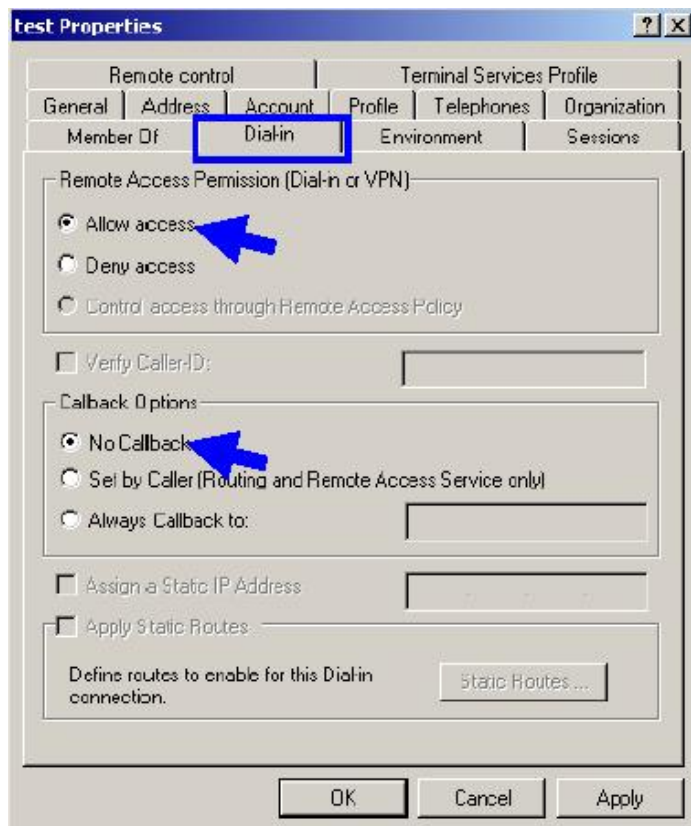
test Properties

?

X

Remote control

Terminal Services Profile

General

Address

Account

Profile

Telephones

Organization

Member Of

Dial-in

Environment

Sessions

Remote Access Permission (Dial-in or VPN)

Allow access

Deny access

Control access through Remote Access Policy

Verify Caller-ID:

Callback Options

No Callback

Set by Caller (Routing and Remote Access Service only)

Always Callback to:

Assign a Static IP Address

Apply Static Routes

Define routes to enable for this Dial-in connection.

Static Routes...

OK

Cancel

Apply